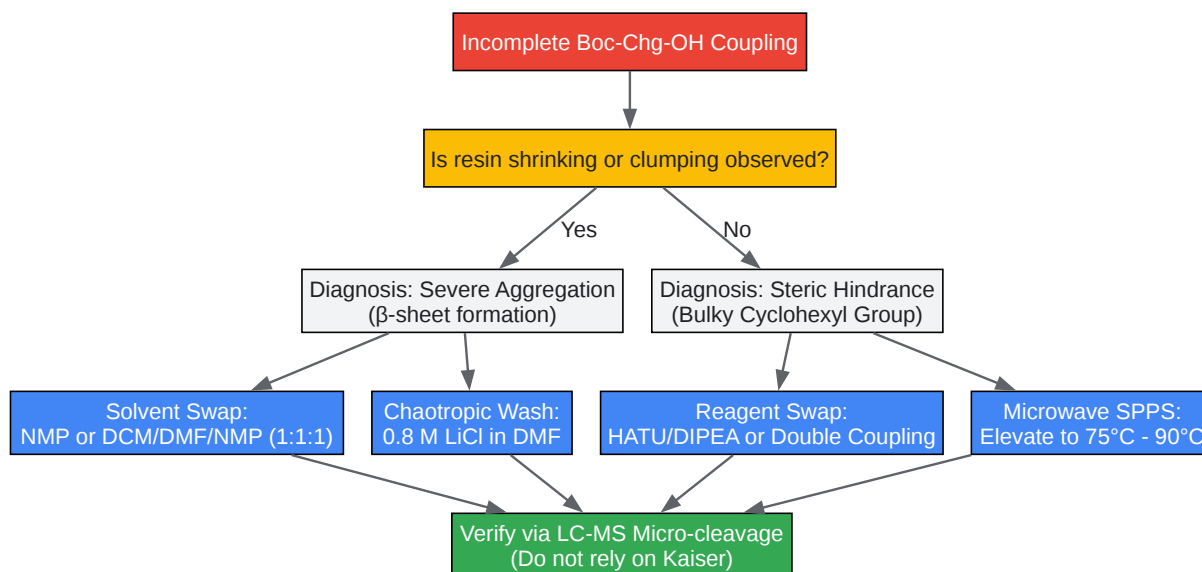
Incomplete Boc-Chg-OH Coupling

Is resin shrinking or clumping observed?

Yes

No

Diagnosis: Severe Aggregation (β-sheet formation)

Diagnosis: Steric Hindrance (Bulky Cyclohexyl Group)

Solvent Swap: NMP or DCM/DMF/NMP (1:1:1)

Chaotropic Wash: 0.8 M LiCl in DMF

Reagent Swap: HATU/DIPEA or Double Coupling

Microwave SPPS: Elevate to 75°C - 90°C

Verify via LC-MS Micro-cleavage (Do not rely on Kaiser)